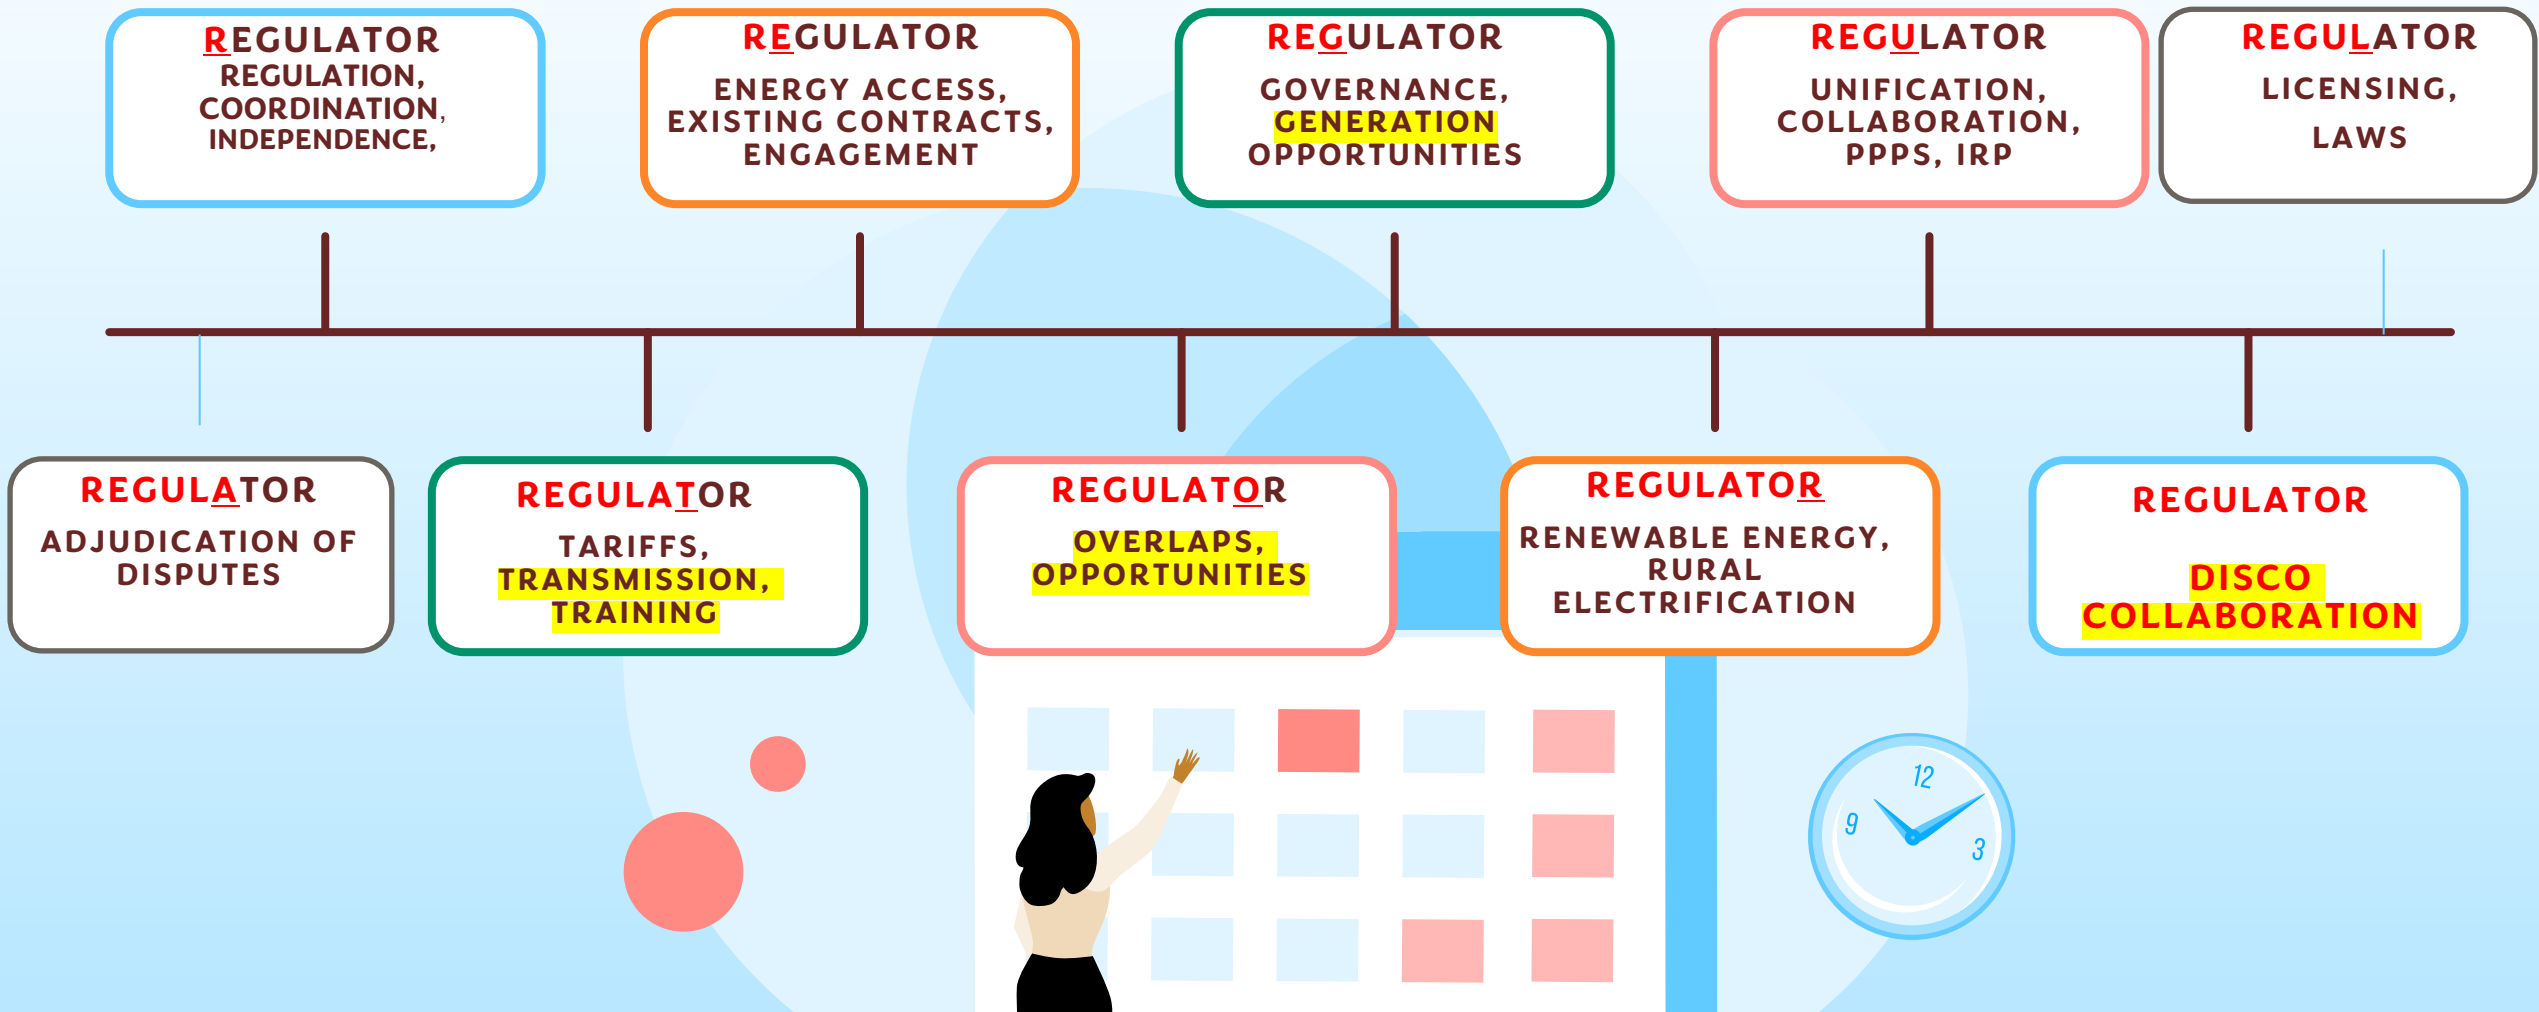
REGULATOR
REGULATION, COORDINATION, INDEPENDENCE,

REGULATOR
ENERGY ACCESS, EXISTING CONTRACTS, ENGAGEMENT

REGULATOR
GOVERNANCE, GENERATION OPPORTUNITIES

REGULATOR
UNIFICATION, COLLABORATION, PPPS, IRP

REGULATOR
LICENSING, LAWS

REGULATOR
ADJUDICATION OF DISPUTES

REGULATOR
TARIFFS, TRANSMISSION, TRAINING

REGULATOR
OVERLAPS, OPPORTUNITIES

REGULATOR
RENEWABLE ENERGY, RURAL ELECTRIFICATION

REGULATOR
DISCO COLLABORATION

12
9
3